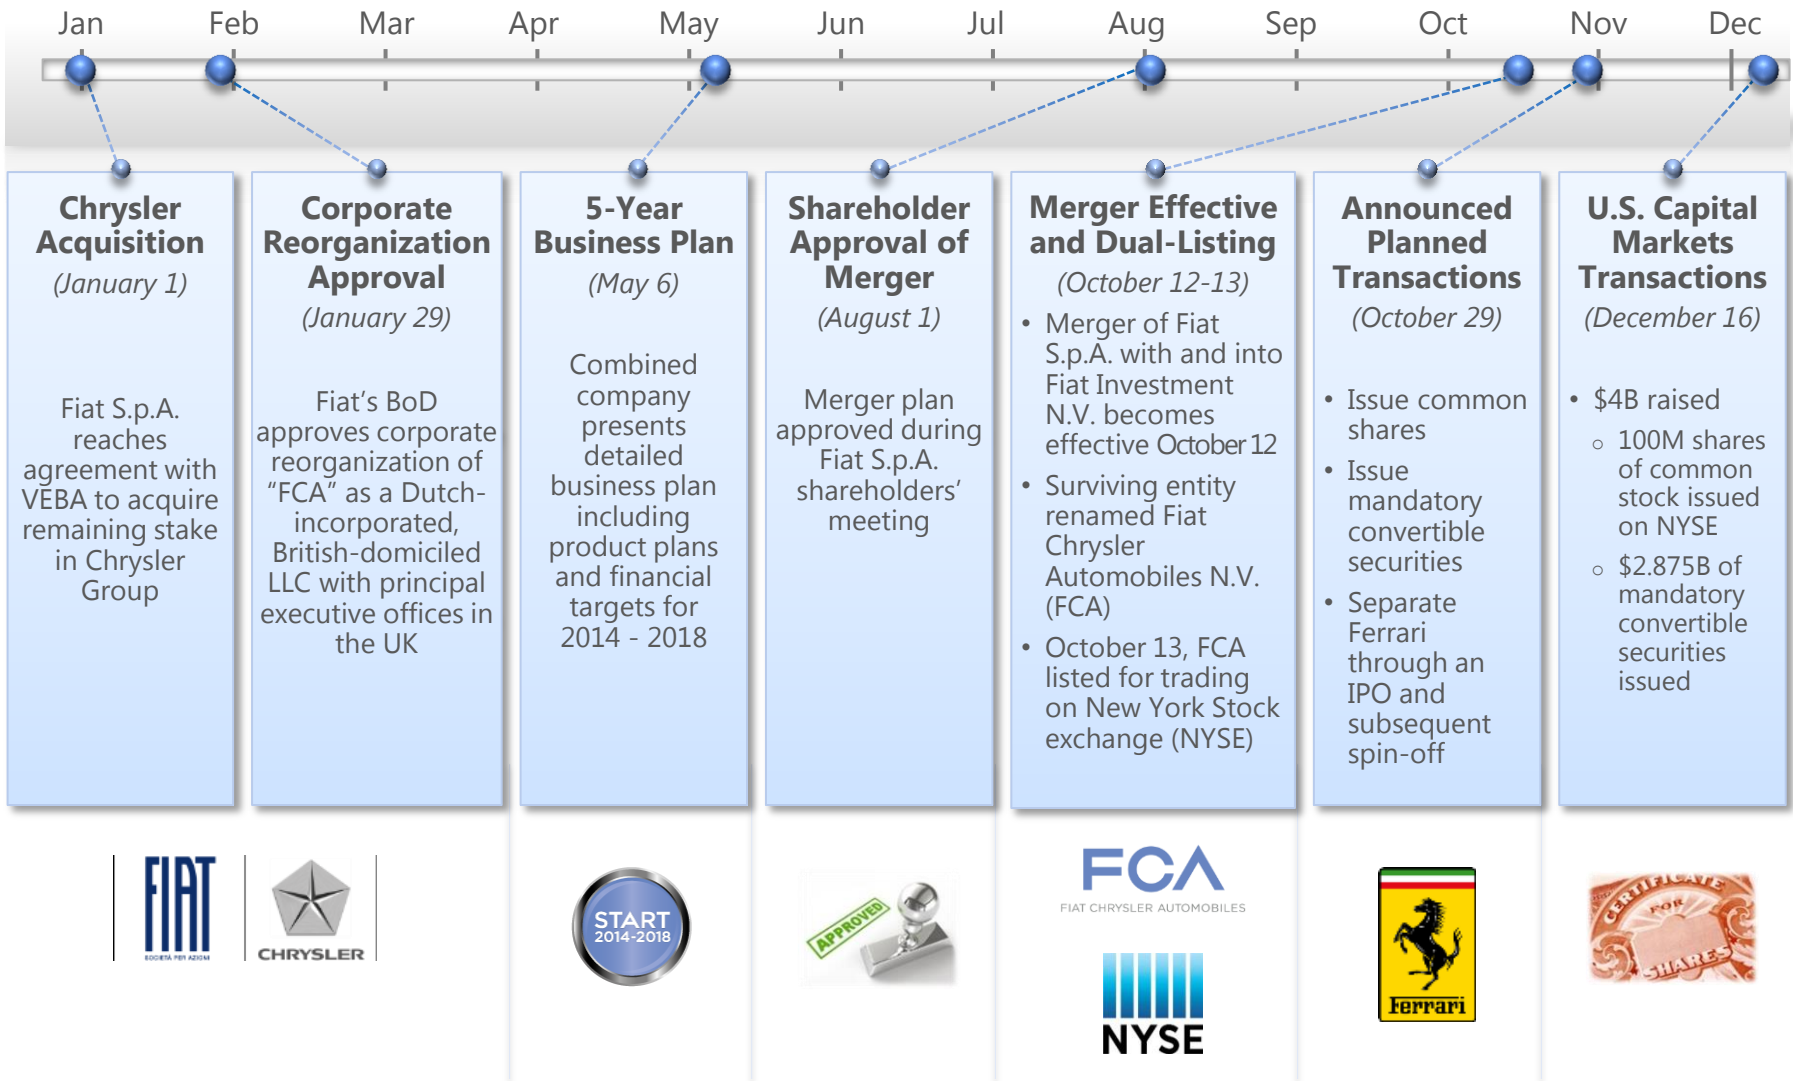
Jan Feb Mar Apr May Jun Jul Aug Sep Oct Nov Dec

**Chrysler Acquisition**
(January 1)

Fiat S.p.A. reaches agreement with VEBA to acquire remaining stake in Chrysler Group

**Corporate Reorganization Approval**
(January 29)

Fiat's BoD approves corporate reorganization of "FCA" as a Dutch-incorporated, British-domiciled LLC with principal executive offices in the UK

**5-Year Business Plan**
(May 6)

Combined company presents detailed business plan including product plans and financial targets for 2014 - 2018

**Shareholder Approval of Merger**
(August 1)

Merger plan approved during Fiat S.p.A. shareholders' meeting

**Merger Effective and Dual-Listing**
(October 12-13)

- Merger of Fiat S.p.A. with and into Fiat Investment N.V. becomes effective October 12
- Surviving entity renamed Fiat Chrysler Automobiles N.V. (FCA)
- October 13, FCA listed for trading on New York Stock exchange (NYSE)

**Announced Planned Transactions**
(October 29)

- Issue common shares
- Issue mandatory convertible securities
- Separate Ferrari through an IPO and subsequent spin-off

**U.S. Capital Markets Transactions**
(December 16)

- \$4B raised
  - 100M shares of common stock issued on NYSE
  - \$2.875B of mandatory convertible securities issued

FIAT SOCIETÀ PER AZIONI

CHRYSLER

START 2014-2018

APPROVED

FCA
FIAT CHRYSLER AUTOMOBILES

NYSE

Ferrari

CERTIFICATE FOR SHARES